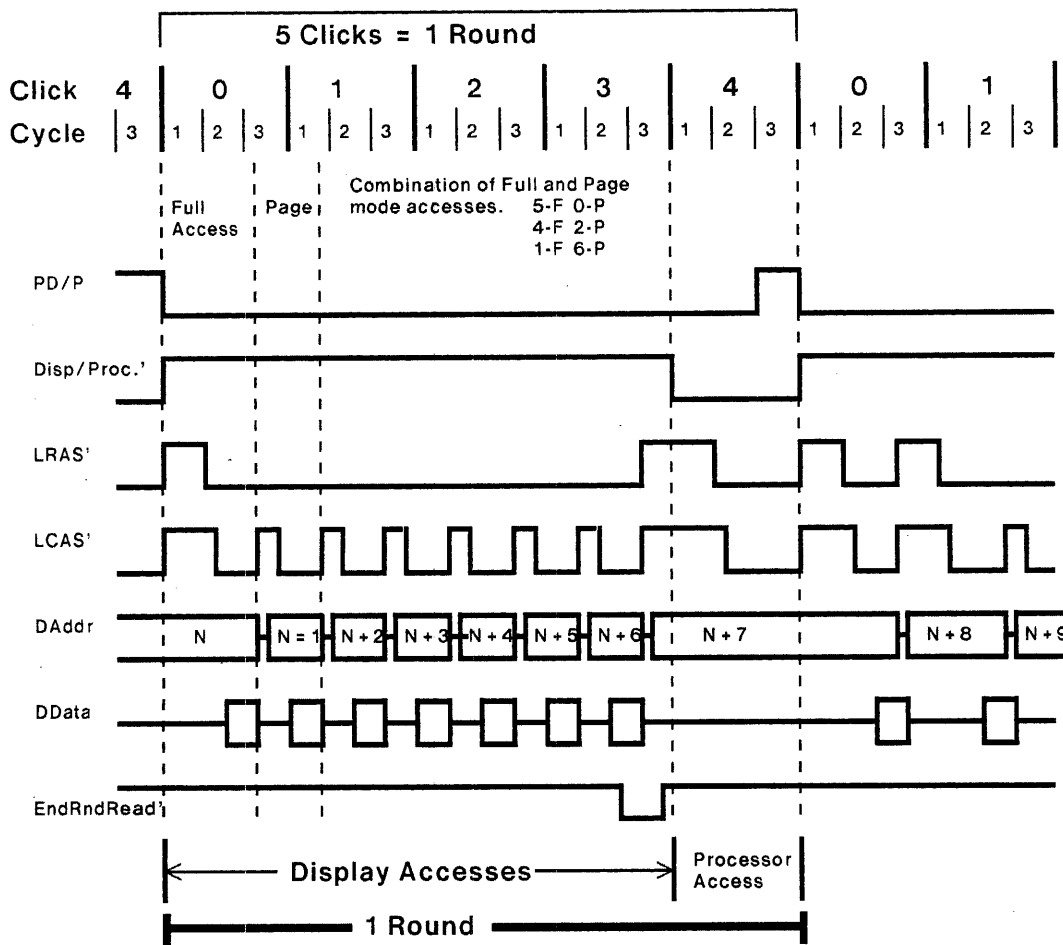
5 Clicks = 1 Round

Click 4 0 1 2 3 4 0 1
Cycle 3 1 2 3 1 2 3 1 2 3 1 2 3 1 2 3 1 2 3 1 2 3

Full Access
Page
Combination of Full and Page mode accesses. 5-F 0-P 4-F 2-P 1-F 6-P

PD/P

Disp/Proc.'

LRAS'

LCAS'

DAddr N N = 1 N + 2 N + 3 N + 4 N + 5 N + 6 N + 7 N + 8 N + 9

DData

EndRndRead'

Display Accesses
Processor Access

1 Round